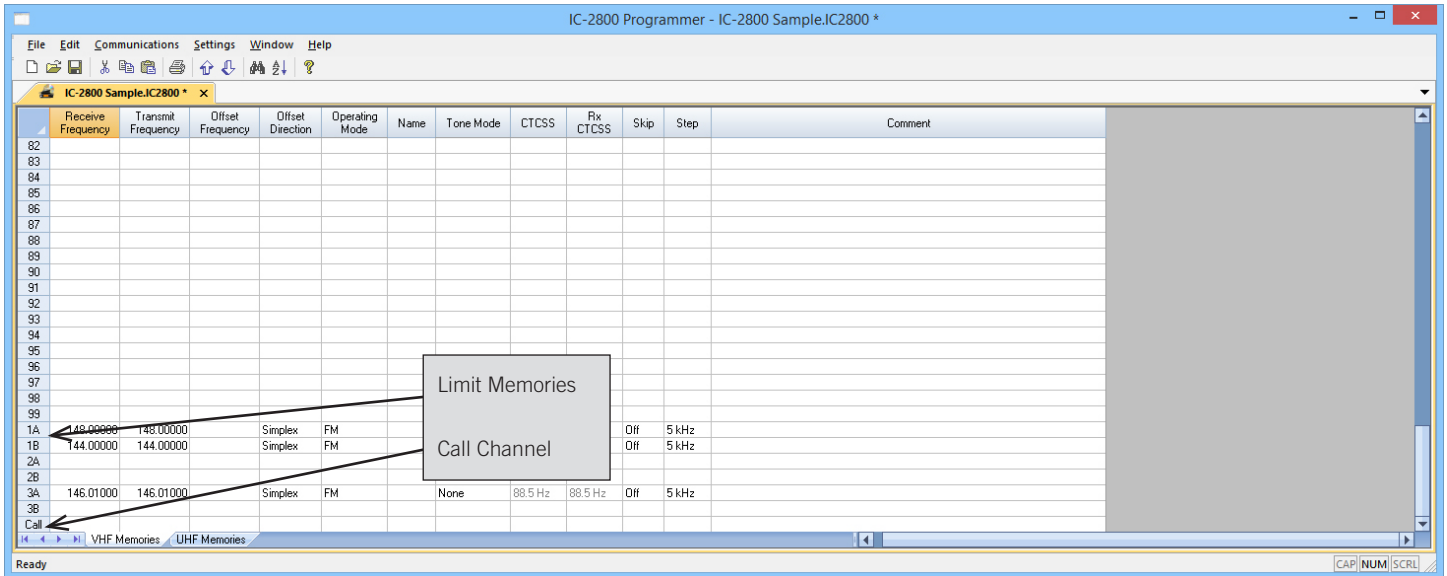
IC-2800 Programmer - IC-2800 Sample.IC2800 *

File Edit Communications Settings Window Help

IC-2800 Sample.IC2800 *

| | Receive Frequency | Transmit Frequency | Offset Frequency | Offset Direction | Operating Mode | Name | Tone Mode | CTCSS | Rx CTCSS | Skip | Step | Comment |
|---|---|---|---|---|---|---|---|---|---|---|---|---|
| 82 | | | | | | | | | | | | |
| 83 | | | | | | | | | | | | |
| 84 | | | | | | | | | | | | |
| 85 | | | | | | | | | | | | |
| 86 | | | | | | | | | | | | |
| 87 | | | | | | | | | | | | |
| 88 | | | | | | | | | | | | |
| 89 | | | | | | | | | | | | |
| 90 | | | | | | | | | | | | |
| 91 | | | | | | | | | | | | |
| 92 | | | | | | | | | | | | |
| 93 | | | | | | | | | | | | |
| 94 | | | | | | | | | | | | |
| 95 | | | | | | | | | | | | |
| 96 | | | | | | | | | | | | |
| 97 | | | | | | | | | | | | |
| 98 | | | | | | | | | | | | |
| 99 | | | | | | | | | | | | |
| 1A | 148.00000 | 148.00000 | | Simplex | FM | | | | | Off | 5 kHz | |
| 1B | 144.00000 | 144.00000 | | Simplex | FM | | | | | Off | 5 kHz | |
| 2A | | | | | | | | | | | | |
| 2B | | | | | | | | | | | | |
| 3A | 146.01000 | 146.01000 | | Simplex | FM | | None | 88.5 Hz | 88.5 Hz | Off | 5 kHz | |
| 3B | | | | | | | | | | | | |
| Call | | | | | | | | | | | | |

Limit Memories

Call Channel

VHF Memories UHF Memories

Ready CAP NUM SCRL